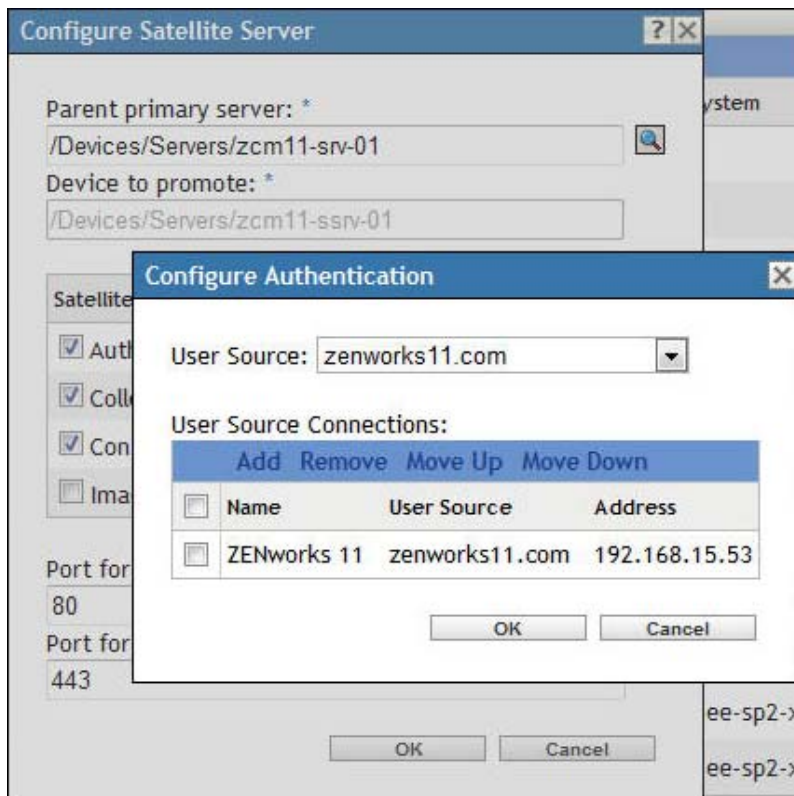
Configure Satellite Server

Parent primary server: *

/Devices/Servers/zcm11-srv-01

Device to promote: *

/Devices/Servers/zcm11-ssrv-01

Satellite

Auth

Colle

Con

Ima

Port for

80

Port for

443

OK Cancel

ystem

ee-sp2-

ee-sp2-

Configure Authentication

User Source: zenworks11.com

User Source Connections:

Add Remove Move Up Move Down

| | Name | User Source | Address |
|---|---|---|---|
| | ZENworks 11 | zenworks11.com | 192.168.15.53 |

OK Cancel